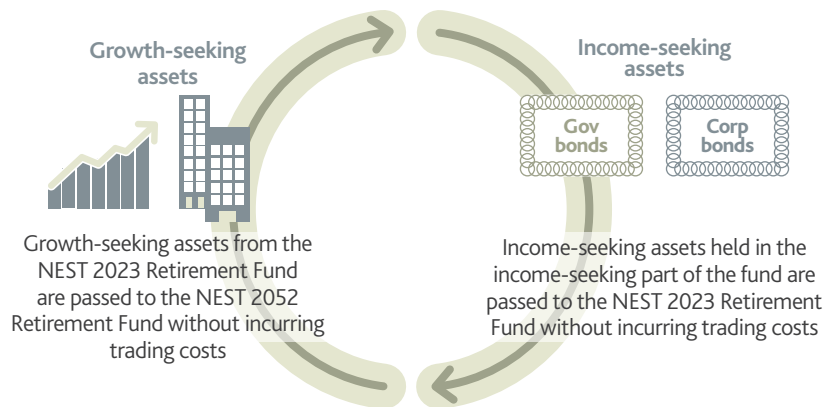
Growth-seeking assets

Income-seeking assets

Gov bonds

Corp bonds

Growth-seeking assets from the NEST 2023 Retirement Fund are passed to the NEST 2052 Retirement Fund without incurring trading costs

Income-seeking assets held in the income-seeking part of the fund are passed to the NEST 2023 Retirement Fund without incurring trading costs